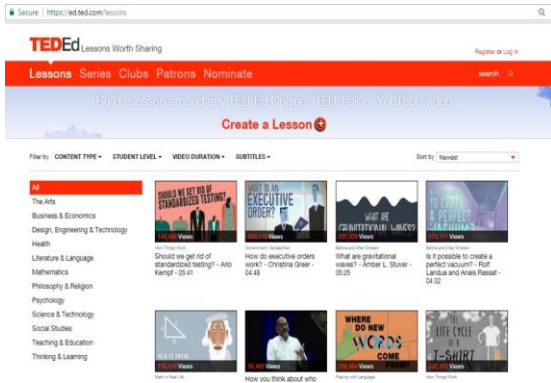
Secure | https://ed.ted.com/lessons

TEDEd Lessons Worth Sharing

Register or Log in

Lessons Series Clubs Patrons Nominate

search

Build a lesson around any TED-Ed Original, TED Talk or YouTube video

Create a Lesson

Filter by CONTENT TYPE ▾ STUDENT LEVEL ▾ VIDEO DURATION ▾ SUBTITLES ▾

Sort by Newest

All
The Arts
Business & Economics
Design, Engineering & Technology
Health
Literature & Language
Mathematics
Philosophy & Religion
Psychology
Science & Technology
Social Studies
Teaching & Education
Thinking & Learning

SHOULD WE GET RID OF STANDARDIZED TESTING?
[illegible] Views
How Things Work
Should we get rid of standardized testing? - Arlo Kempf - 05:41

WHAT IS AN EXECUTIVE ORDER?
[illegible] Views
Government Declassified
How do executive orders work? - Christina Greer - 04:48

WHAT ARE GRAVITATIONAL WAVES?
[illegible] Views
Before and After Einstein
What are gravitational waves? - Amber L. Stuver - 05:25

TO CREATE A PERFECT VACUUM?
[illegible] Views
Before and After Einstein
Is it possible to create a perfect vacuum? - Rolf Landua and Anais Rassat - 04:32

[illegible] Views
Math in Real Life

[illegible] Views
How you think about who

WHERE DO NEW WORDS COME FROM?
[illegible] Views
Playing with Language

THE LIFE CYCLE OF A T-SHIRT
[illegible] Views
How Things Work